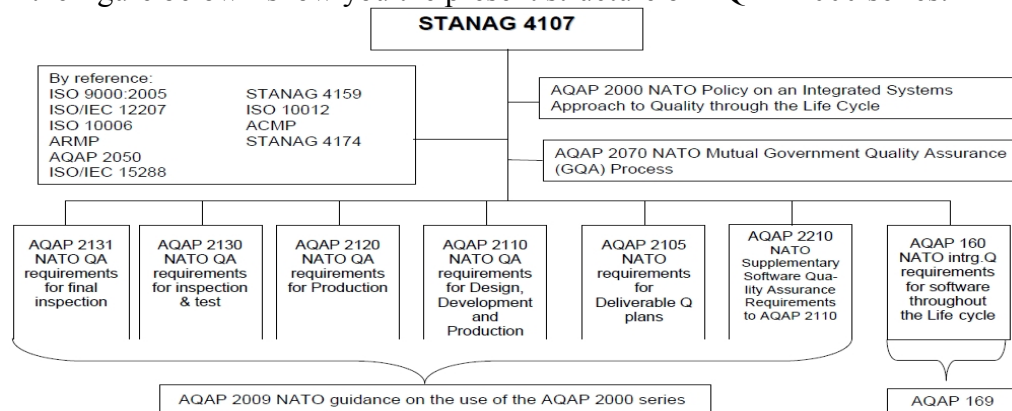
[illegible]

STANAG 4107

By reference:
ISO 9000:2005
ISO/IEC 12207
ISO 10006
ARMP
AQAP 2050
ISO/IEC 15288

STANAG 4159
ISO 10012
ACMP
STANAG 4174

AQAP 2000 NATO Policy on an Integrated Systems Approach to Quality through the Life Cycle

AQAP 2070 NATO Mutual Government Quality Assurance (GQA) Process

AQAP 2131 NATO QA requirements for final inspection

AQAP 2130 NATO QA requirements for inspection & test

AQAP 2120 NATO QA requirements for Production

AQAP 2110 NATO QA requirements for Design, Development and Production

AQAP 2105 NATO requirements for Deliverable Q plans

AQAP 2210 NATO Supplementary Software Quality Assurance Requirements to AQAP 2110

AQAP 160 NATO intrg.Q requirements for software throughout the Life cycle

AQAP 2009 NATO guidance on the use of the AQAP 2000 series

AQAP 169